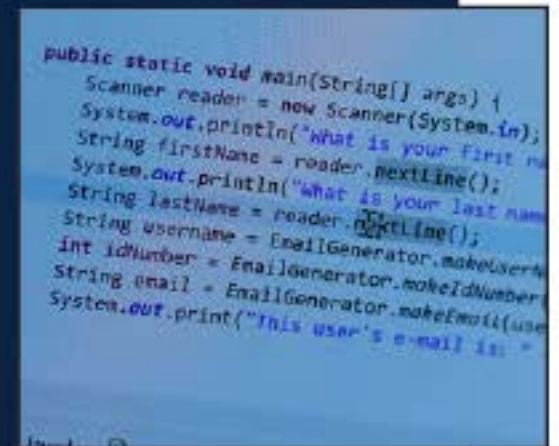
public static void main(String[] args) {
Scanner reader = new Scanner(System.in);
System.out.println("What is your first na
String firstName = reader.nextLine();
System.out.println("What is your last name
String lastName = reader.nextLine();
String username = EmailGenerator.makeUserN
int idNumber = EmailGenerator.makeIdNumber
String email = EmailGenerator.makeEmail(use
System.out.print("This user's e-mail is: "